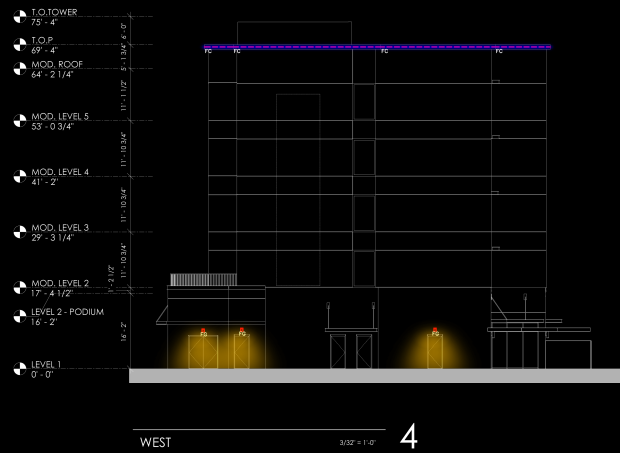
T.O.TOWER
75' - 4"

T.O.P
69' - 4"

MOD. ROOF
64' - 2 1/4"

MOD. LEVEL 5
53' - 0 3/4"

MOD. LEVEL 4
41' - 2"

MOD. LEVEL 3
29' - 3 1/4"

MOD. LEVEL 2
17' - 4 1/2"

LEVEL 2 - PODIUM
16' - 2"

LEVEL 1
0' - 0"

6' - 0"
5' - 1 3/4"
11' - 1 1/2"
11' - 10 3/4"
11' - 10 3/4"
11' - 10 3/4"
1' - 2 1/2"
16' - 2"

FC
FC
FC
FC

FG
FG
FG

WEST
3/32" = 1'-0"
4